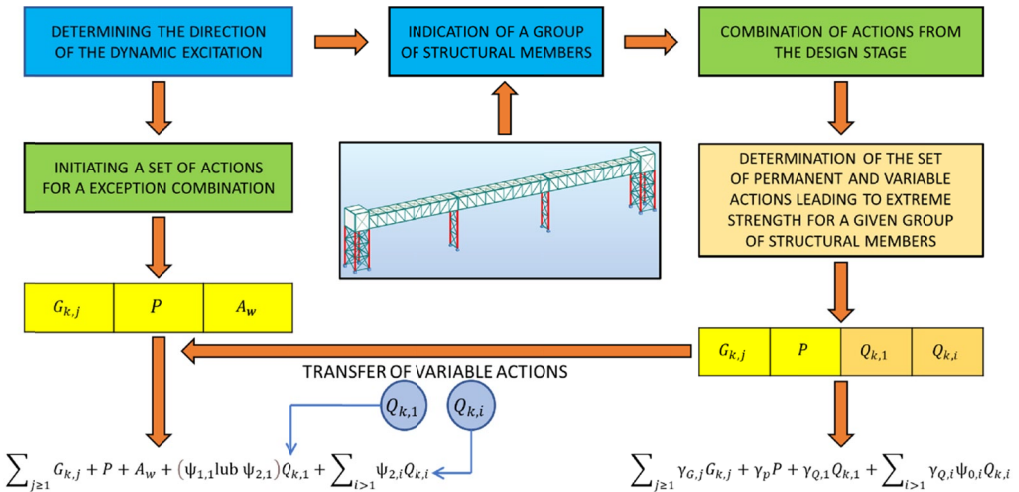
DETERMINING THE DIRECTION OF THE DYNAMIC EXCITATION

INDICATION OF A GROUP OF STRUCTURAL MEMBERS

COMBINATION OF ACTIONS FROM THE DESIGN STAGE

INITIATING A SET OF ACTIONS FOR A EXCEPTION COMBINATION

DETERMINATION OF THE SET OF PERMANENT AND VARIABLE ACTIONS LEADING TO EXTREME STRENGTH FOR A GIVEN GROUP OF STRUCTURAL MEMBERS

| $G_{k,j}$ | $P$ | $A_w$ |
|---|---|---|

| $G_{k,j}$ | $P$ | $Q_{k,1}$ | $Q_{k,i}$ |
|---|---|---|---|

TRANSFER OF VARIABLE ACTIONS

$Q_{k,1}$ $Q_{k,i}$

$\sum_{j\geq 1} G_{k,j} + P + A_w + (\psi_{1,1} \text{lub } \psi_{2,1})Q_{k,1} + \sum_{i>1} \psi_{2,i} Q_{k,i}$

$\sum_{j\geq 1} \gamma_{G,j} G_{k,j} + \gamma_p P + \gamma_{Q,1} Q_{k,1} + \sum_{i>1} \gamma_{Q,i} \psi_{0,i} Q_{k,i}$